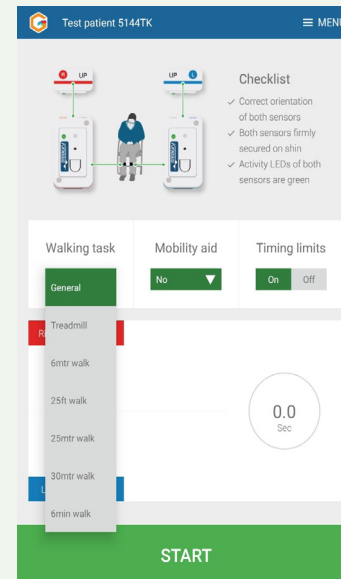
Test patient 5144TK

≡ MENU

R UP

UP L

Checklist

✓ Correct orientation of both sensors

✓ Both sensors firmly secured on shin

✓ Activity LEDs of both sensors are green

Walking task

Mobility aid

Timing limits

General

No

On

Off

Treadmill

6mtr walk

25ft walk

25mtr walk

30mtr walk

6min walk

0.0

Sec

START